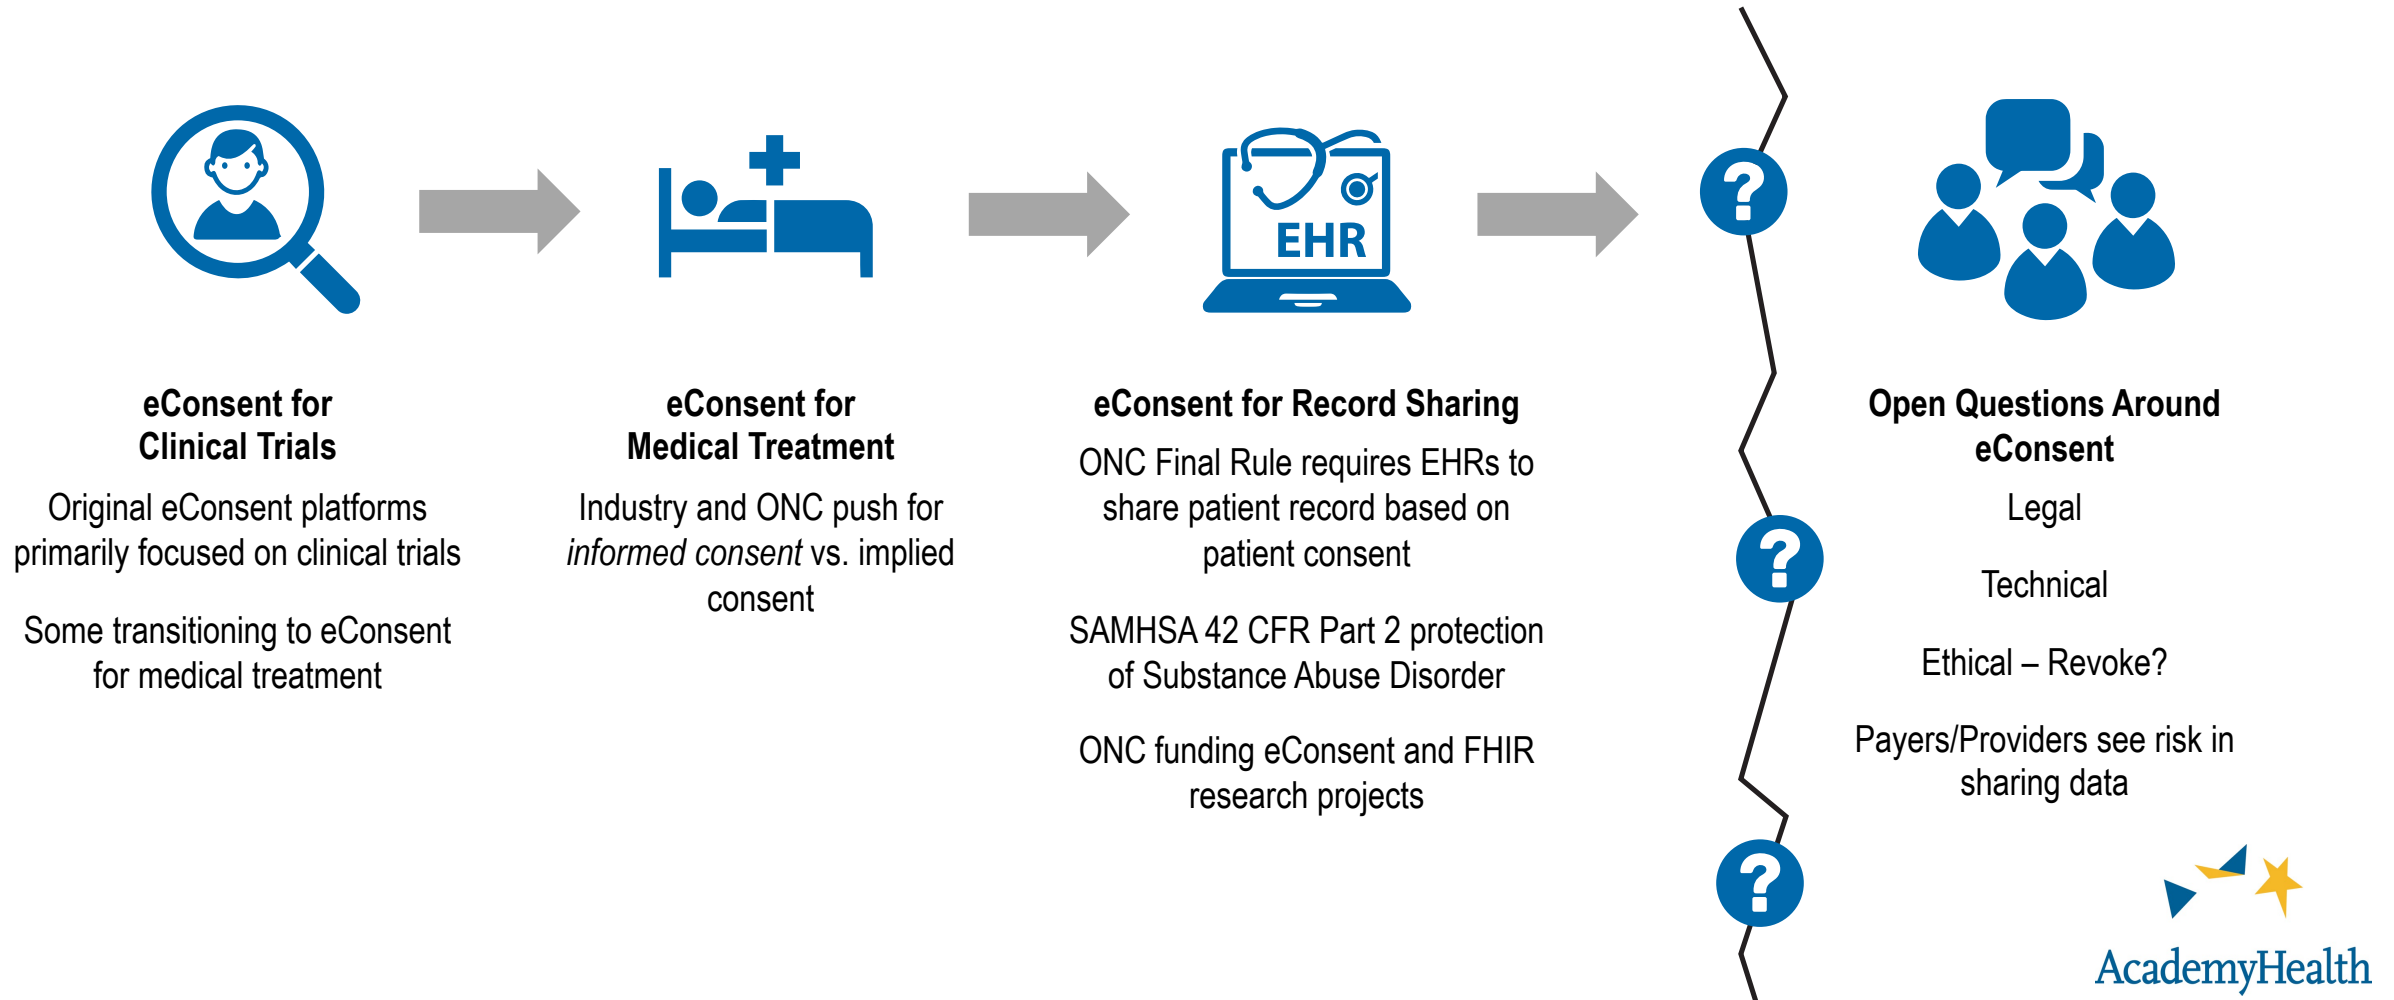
EHR

?

?

?

eConsent for Clinical Trials

Original eConsent platforms primarily focused on clinical trials

Some transitioning to eConsent for medical treatment

eConsent for Medical Treatment

Industry and ONC push for *informed consent* vs. implied consent

eConsent for Record Sharing

ONC Final Rule requires EHRs to share patient record based on patient consent

SAMHSA 42 CFR Part 2 protection of Substance Abuse Disorder

ONC funding eConsent and FHIR research projects

Open Questions Around eConsent

Legal

Technical

Ethical – Revoke?

Payers/Providers see risk in sharing data

AcademyHealth